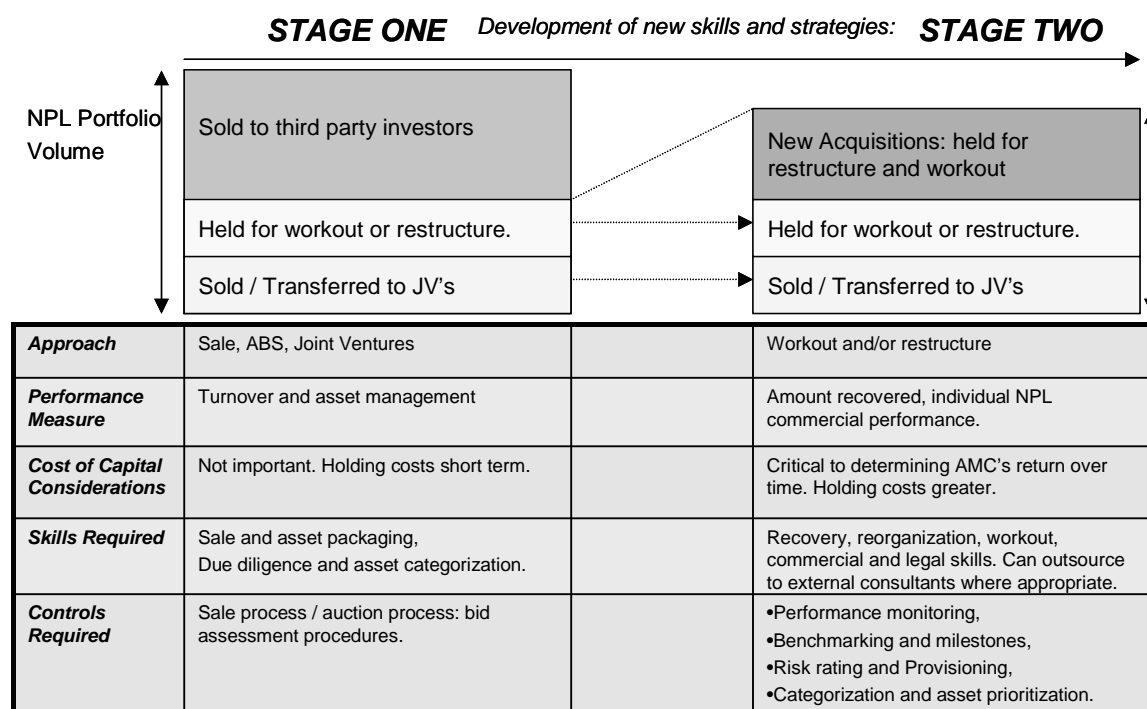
STAGE ONE Development of new skills and strategies: STAGE TWO

NPL Portfolio Volume

Sold to third party investors

Held for workout or restructure.

Sold / Transferred to JV's

New Acquisitions: held for restructure and workout

Held for workout or restructure.

Sold / Transferred to JV's

| | | | |
|---|---|---|---|
| Approach | Sale, ABS, Joint Ventures | | Workout and/or restructure |
| Performance Measure | Turnover and asset management | | Amount recovered, individual NPL commercial performance. |
| Cost of Capital Considerations | Not important. Holding costs short term. | | Critical to determining AMC's return over time. Holding costs greater. |
| Skills Required | Sale and asset packaging, Due diligence and asset categorization. | | Recovery, reorganization, workout, commercial and legal skills. Can outsource to external consultants where appropriate. |
| Controls Required | Sale process / auction process: bid assessment procedures. | | •Performance monitoring, •Benchmarking and milestones, •Risk rating and Provisioning, •Categorization and asset prioritization. |